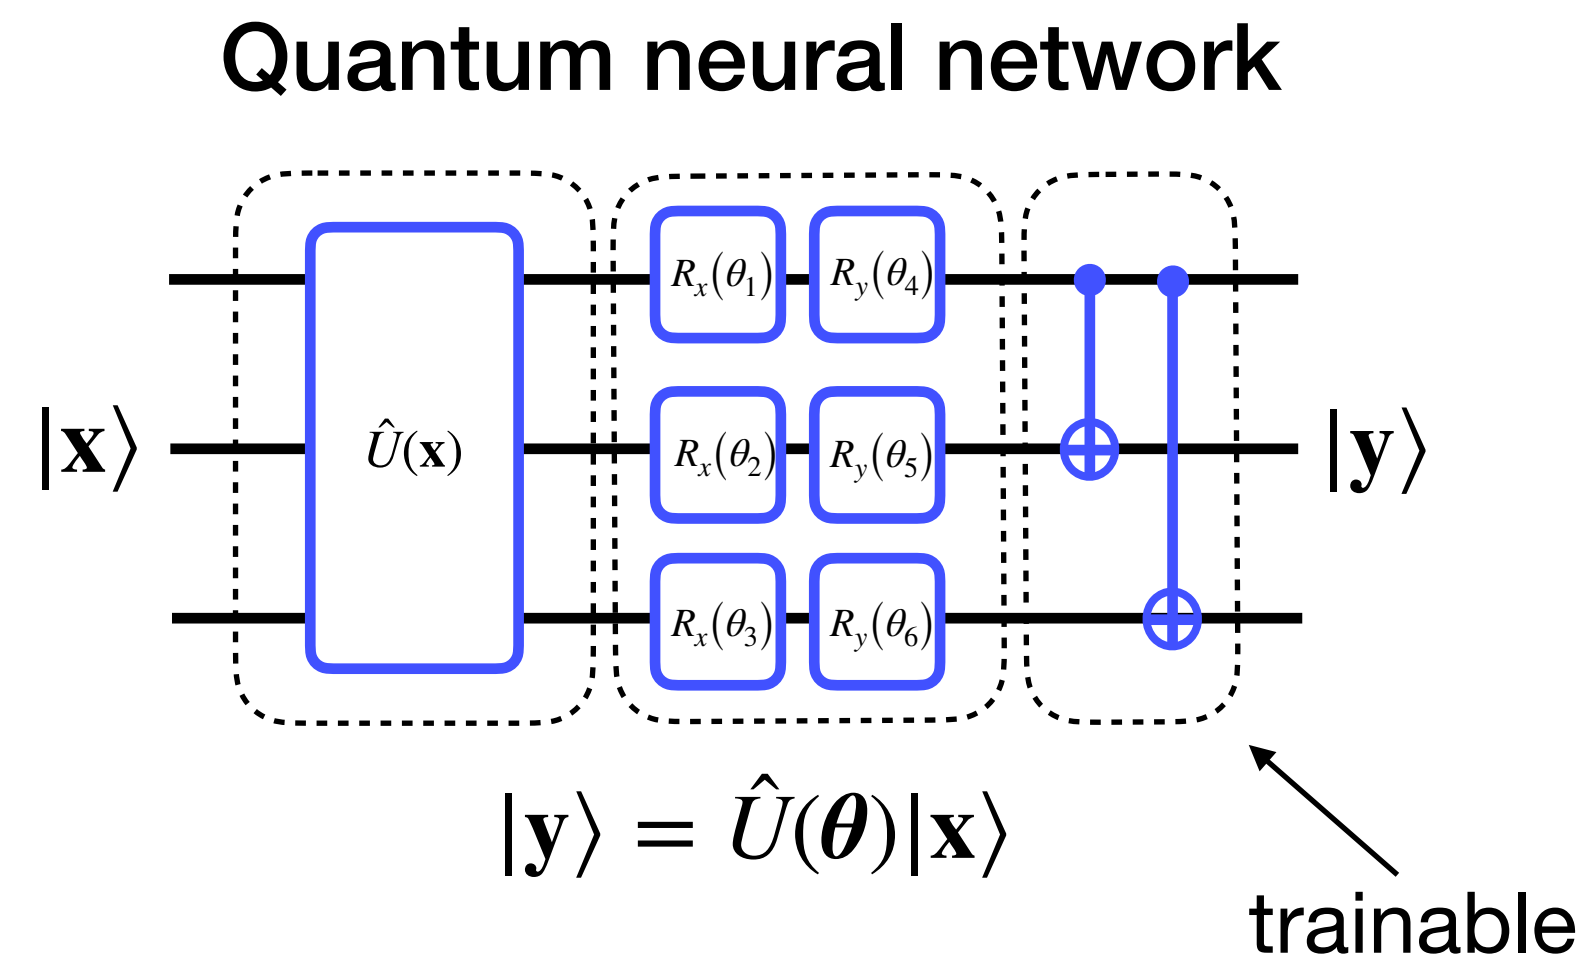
Quantum neural network

$|\mathbf{x}\rangle$

$\hat{U}(\mathbf{x})$

$R_x(\theta_1)$ $R_y(\theta_4)$

$R_x(\theta_2)$ $R_y(\theta_5)$

$R_x(\theta_3)$ $R_y(\theta_6)$

$|\mathbf{y}\rangle$

$|\mathbf{y}\rangle = \hat{U}(\boldsymbol{\theta})|\mathbf{x}\rangle$

trainable